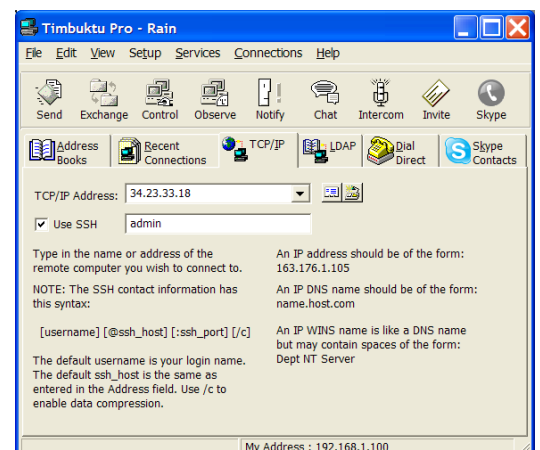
Timbuktu Pro - Rain

File Edit View Setup Services Connections Help

Send Exchange Control Observe Notify Chat Intercom Invite Skype

Address Books | Recent Connections | TCP/IP | LDAP | Dial Direct | Skype Contacts

TCP/IP Address: 34.23.33.18

Use SSH admin

Type in the name or address of the remote computer you wish to connect to.

NOTE: The SSH contact information has this syntax:

[username] [@ssh_host] [:ssh_port] [/c]

The default username is your login name. The default ssh_host is the same as entered in the Address field. Use /c to enable data compression.

An IP address should be of the form: 163.176.1.105

An IP DNS name should be of the form: name.host.com

An IP WINS name is like a DNS name but may contain spaces of the form: Dept NT Server

My Address : 192.168.1.100